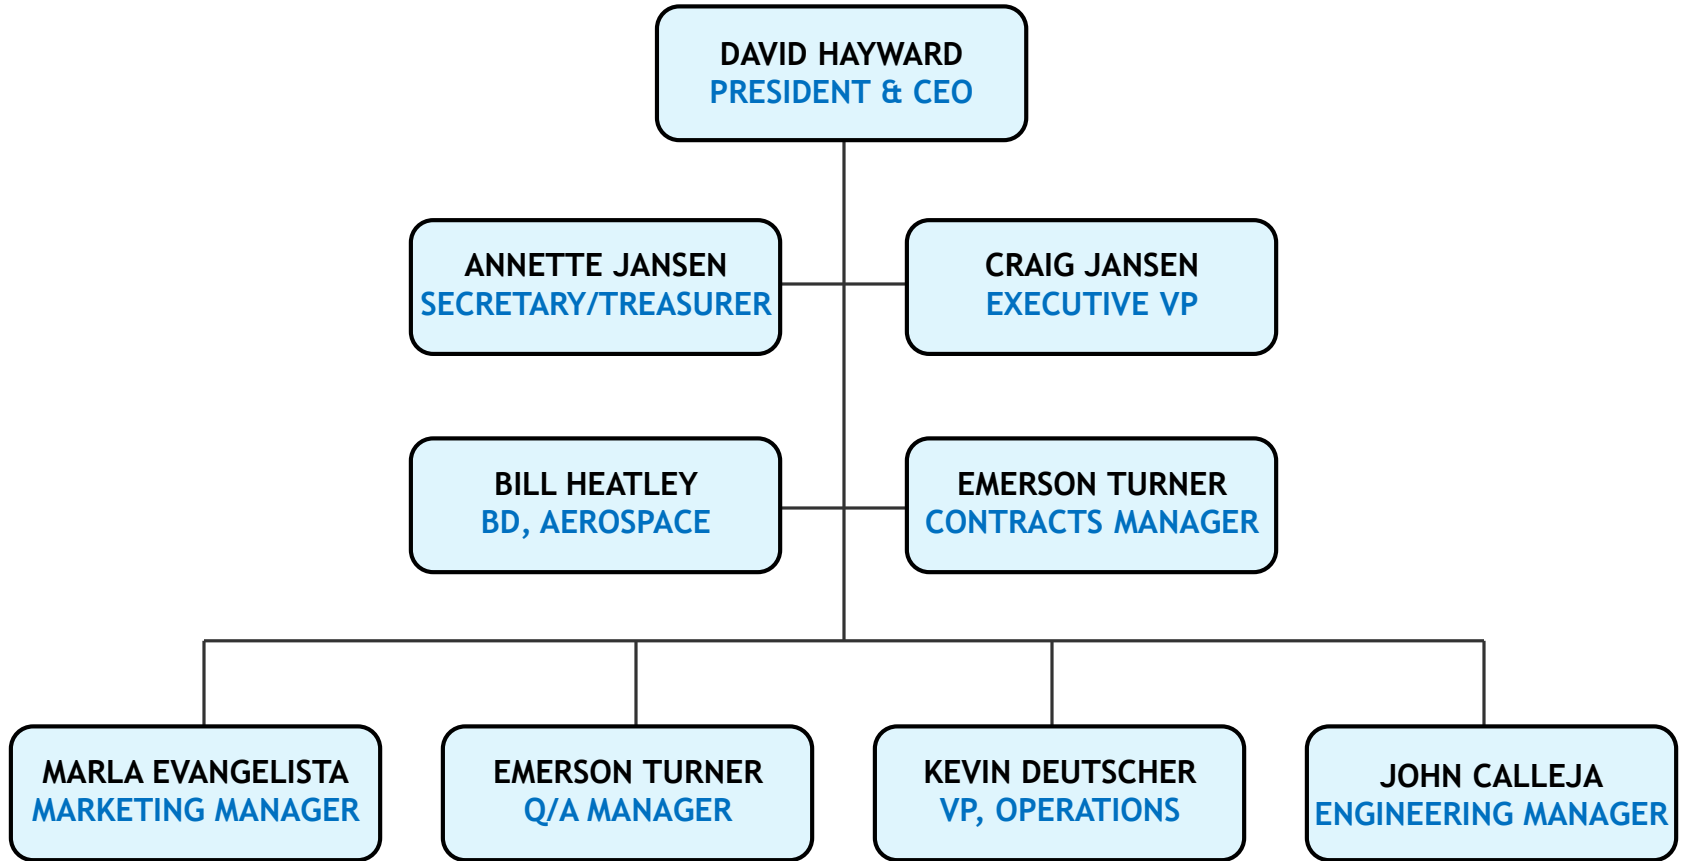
DAVID HAYWARD
PRESIDENT & CEO

ANNETTE JANSEN
SECRETARY/TREASURER

CRAIG JANSEN
EXECUTIVE VP

BILL HEATLEY
BD, AEROSPACE

EMERSON TURNER
CONTRACTS MANAGER

MARLA EVANGELISTA
MARKETING MANAGER

EMERSON TURNER
Q/A MANAGER

KEVIN DEUTSCHER
VP, OPERATIONS

JOHN CALLEJA
ENGINEERING MANAGER